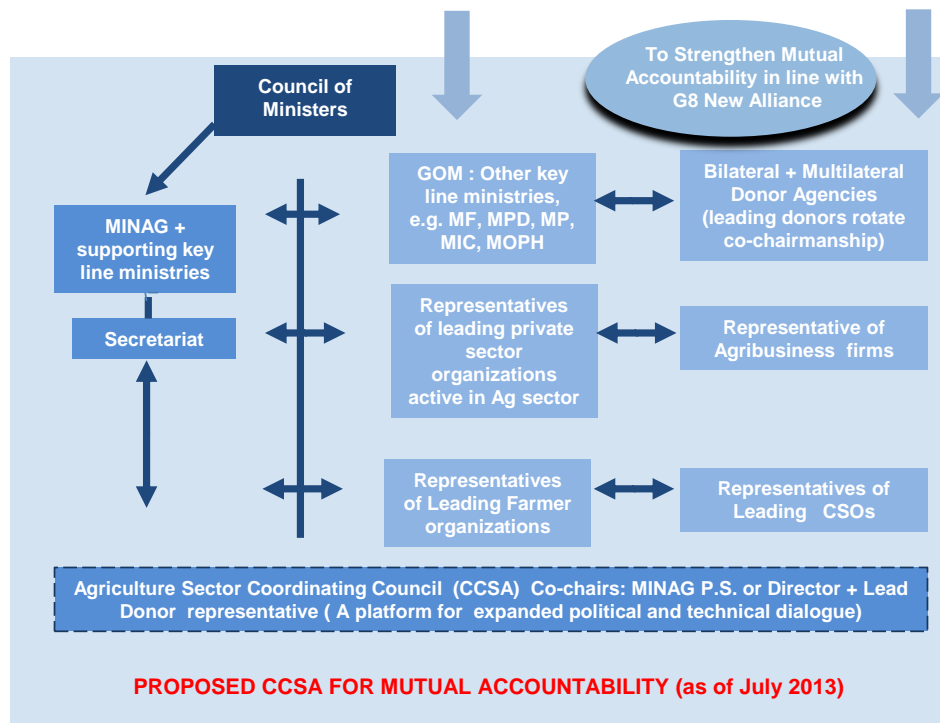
To Strengthen Mutual Accountability in line with G8 New Alliance

Council of Ministers

MINAG + supporting key line ministries

Secretariat

GOM : Other key line ministries, e.g. MF, MPD, MP, MIC, MOPH

Bilateral + Multilateral Donor Agencies (leading donors rotate co-chairmanship)

Representatives of leading private sector organizations active in Ag sector

Representative of Agribusiness firms

Representatives of Leading Farmer organizations

Representatives of Leading CSOs

Agriculture Sector Coordinating Council (CCSA) Co-chairs: MINAG P.S. or Director + Lead Donor representative ( A platform for expanded political and technical dialogue)

PROPOSED CCSA FOR MUTUAL ACCOUNTABILITY (as of July 2013)